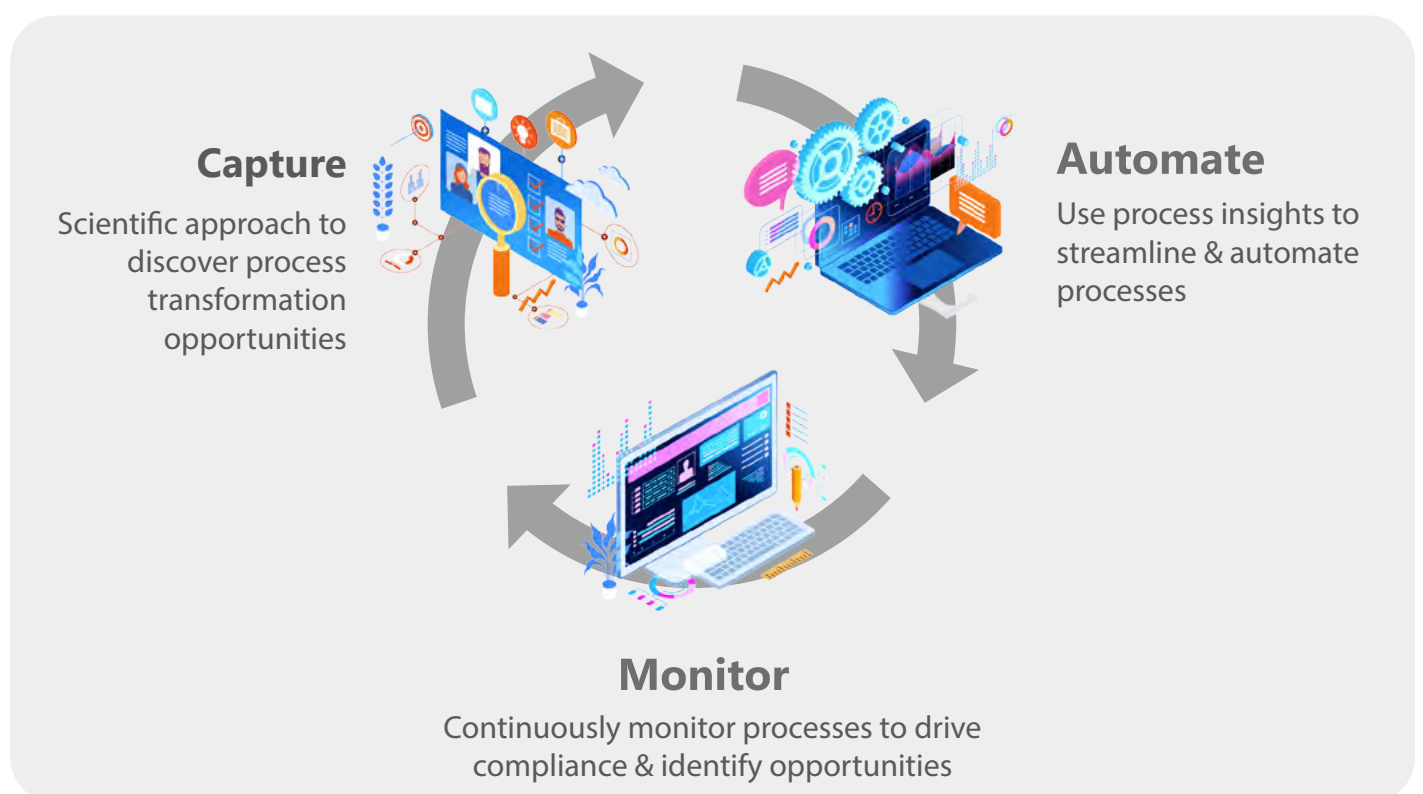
Capture

Scientific approach to discover process transformation opportunities

Automate

Use process insights to streamline & automate processes

Monitor

Continuously monitor processes to drive compliance & identify opportunities